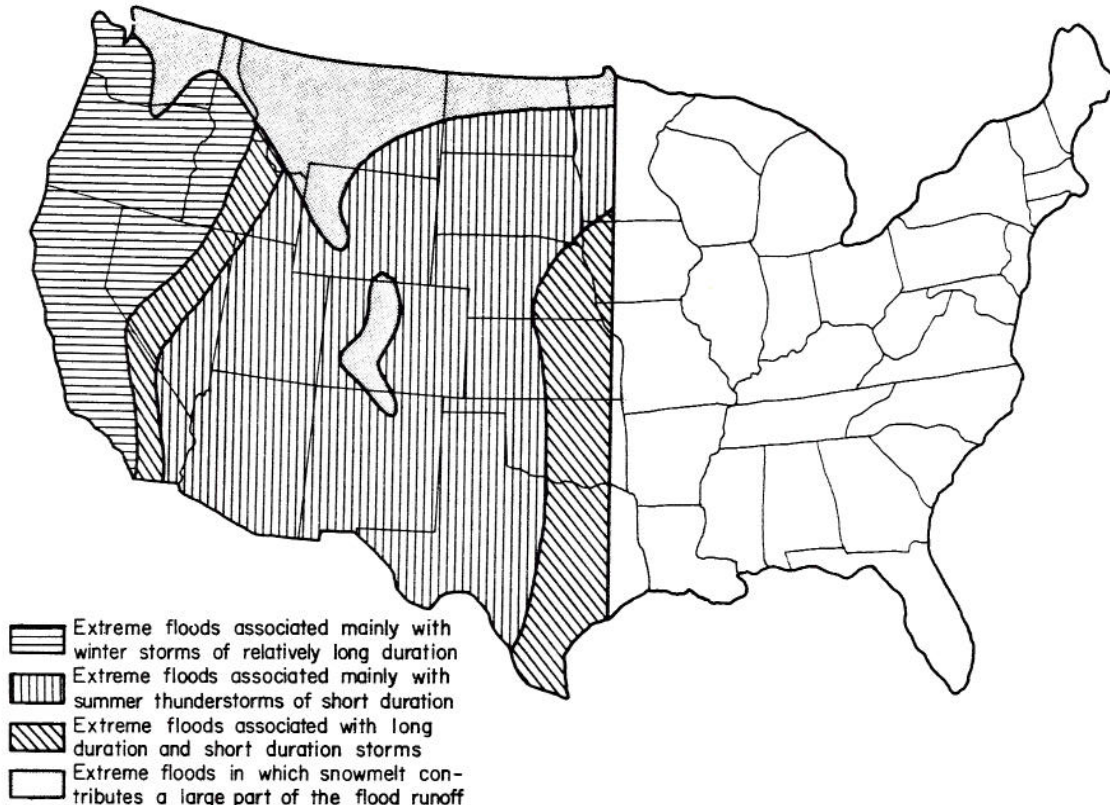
Extreme floods associated mainly with winter storms of relatively long duration
Extreme floods associated mainly with summer thunderstorms of short duration
Extreme floods associated with long duration and short duration storms
Extreme floods in which snowmelt contributes a large part of the flood runoff